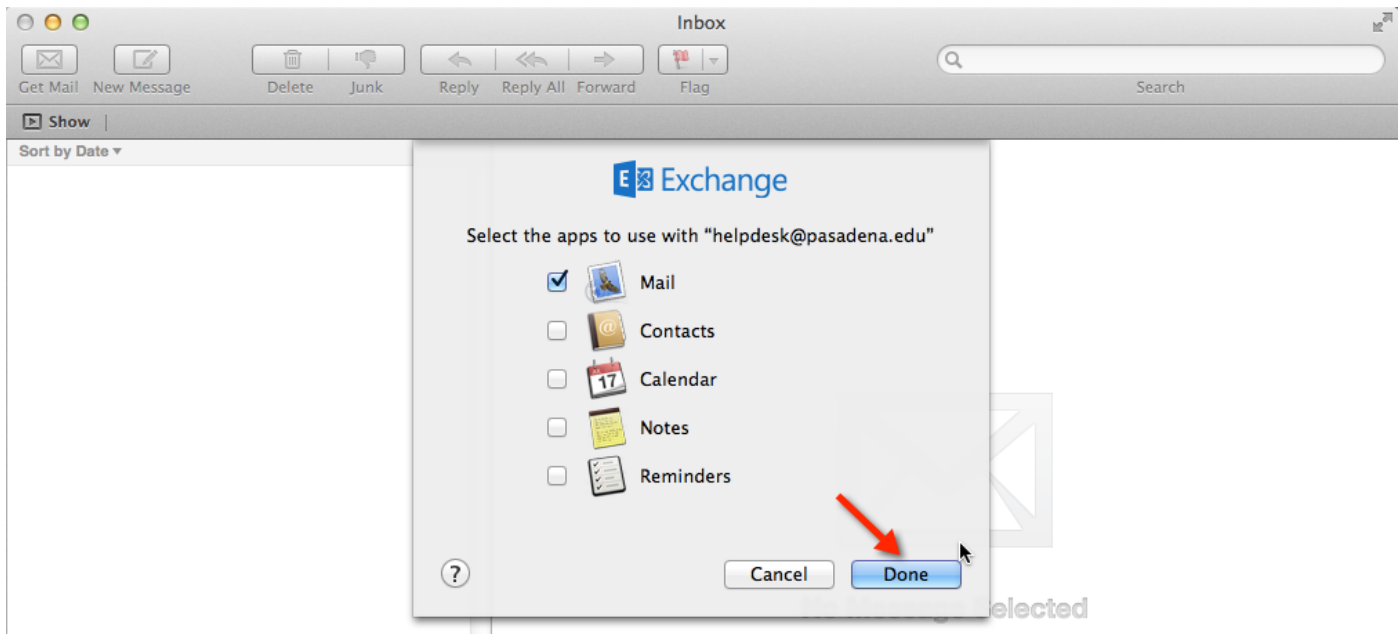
Inbox

Get Mail New Message Delete Junk Reply Reply All Forward Flag Search

Show

Sort by Date

Exchange

Select the apps to use with "helpdesk@pasadena.edu"

Mail

Contacts

17 Calendar

Notes

Reminders

?

Cancel

Done

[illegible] Selected